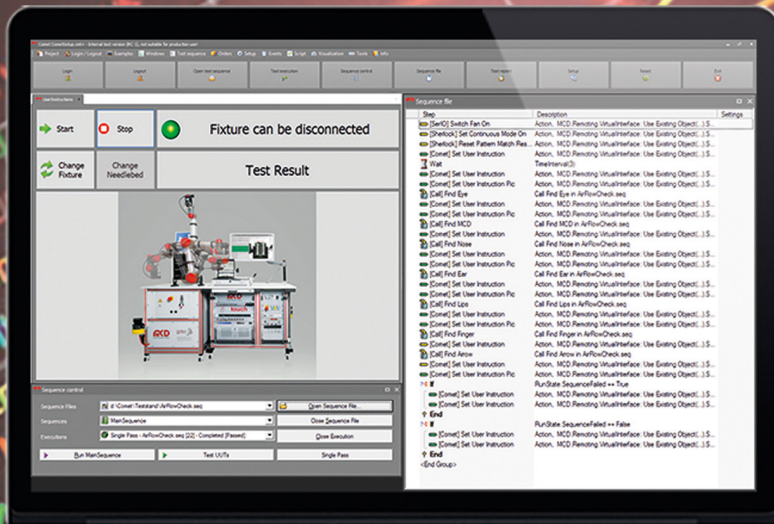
Comet CometSetup.cmt - Internal test version (RC 1), not suitable for production use!

Reject | Login / Logout | Examples | Windows | Test sequence | Orders | Setup | Events | Script | Visualization | Tools | Info

Login | Logout | Open test sequence | Test execution | Sequence control | Sequence file | Test report | Setup | Reset | Exit

UserInstructions

Start | Stop | Fixture can be disconnected

Change Fixture | Change Needlebed | Test Result

ACD

Sequence control

Sequence Files: d:\Comet\Teststand\AirFlowCheck.seq | Open Sequence File...
Sequences: MainSequence | Close Sequence File
Executions: Single Pass - AirFlowCheck.seq [22] - Completed [Passed] | Close Execution
Run MainSequence | Test UUTs | Single Pass

Sequence file

| Step | Description | Settings |
|---|---|---|
| [SerIO] Switch Fan On | Action, MCD.Remoting.VirtualInterface: Use Existing Object(...)S... | |
| [Sherlock] Set Continuous Mode On | Action, MCD.Remoting.VirtualInterface: Use Existing Object(...)S... | |
| [Sherlock] Reset Pattern Match Res... | Action, MCD.Remoting.VirtualInterface: Use Existing Object(...)S... | |
| [Comet] Set User Instruction | Action, MCD.Remoting.VirtualInterface: Use Existing Object(...)S... | |
| Wait | TimeInterval(3) | |
| [Comet] Set User Instruction | Action, MCD.Remoting.VirtualInterface: Use Existing Object(...)S... | |
| [Comet] Set User Instruction Pic | Action, MCD.Remoting.VirtualInterface: Use Existing Object(...)S... | |
| [Call] Find Eye | Call Find Eye in AirFlowCheck.seq | |
| [Comet] Set User Instruction | Action, MCD.Remoting.VirtualInterface: Use Existing Object(...)S... | |
| [Comet] Set User Instruction Pic | Action, MCD.Remoting.VirtualInterface: Use Existing Object(...)S... | |
| [Call] Find MCD | Call Find MCD in AirFlowCheck.seq | |
| [Comet] Set User Instruction | Action, MCD.Remoting.VirtualInterface: Use Existing Object(...)S... | |
| [Call] Find Nose | Call Find Nose in AirFlowCheck.seq | |
| [Comet] Set User Instruction | Action, MCD.Remoting.VirtualInterface: Use Existing Object(...)S... | |
| [Comet] Set User Instruction Pic | Action, MCD.Remoting.VirtualInterface: Use Existing Object(...)S... | |
| [Call] Find Ear | Call Find Ear in AirFlowCheck.seq | |
| [Comet] Set User Instruction | Action, MCD.Remoting.VirtualInterface: Use Existing Object(...)S... | |
| [Comet] Set User Instruction Pic | Action, MCD.Remoting.VirtualInterface: Use Existing Object(...)S... | |
| [Call] Find Lips | Call Find Lips in AirFlowCheck.seq | |
| [Comet] Set User Instruction | Action, MCD.Remoting.VirtualInterface: Use Existing Object(...)S... | |
| [Comet] Set User Instruction Pic | Action, MCD.Remoting.VirtualInterface: Use Existing Object(...)S... | |
| [Call] Find Finger | Call Find Finger in AirFlowCheck.seq | |
| [Comet] Set User Instruction | Action, MCD.Remoting.VirtualInterface: Use Existing Object(...)S... | |
| [Call] Find Arrow | Call Find Arrow in AirFlowCheck.seq | |
| [Comet] Set User Instruction | Action, MCD.Remoting.VirtualInterface: Use Existing Object(...)S... | |
| [Comet] Set User Instruction Pic | Action, MCD.Remoting.VirtualInterface: Use Existing Object(...)S... | |
| If | RunState.SequenceFailed == True | |
| [Comet] Set User Instruction | Action, MCD.Remoting.VirtualInterface: Use Existing Object(...)S... | |
| [Comet] Set User Instruction | Action, MCD.Remoting.VirtualInterface: Use Existing Object(...)S... | |
| End | | |
| If | RunState.SequenceFailed == False | |
| [Comet] Set User Instruction | Action, MCD.Remoting.VirtualInterface: Use Existing Object(...)S... | |
| [Comet] Set User Instruction | Action, MCD.Remoting.VirtualInterface: Use Existing Object(...)S... | |
| End | | |
| <End Group> | | |